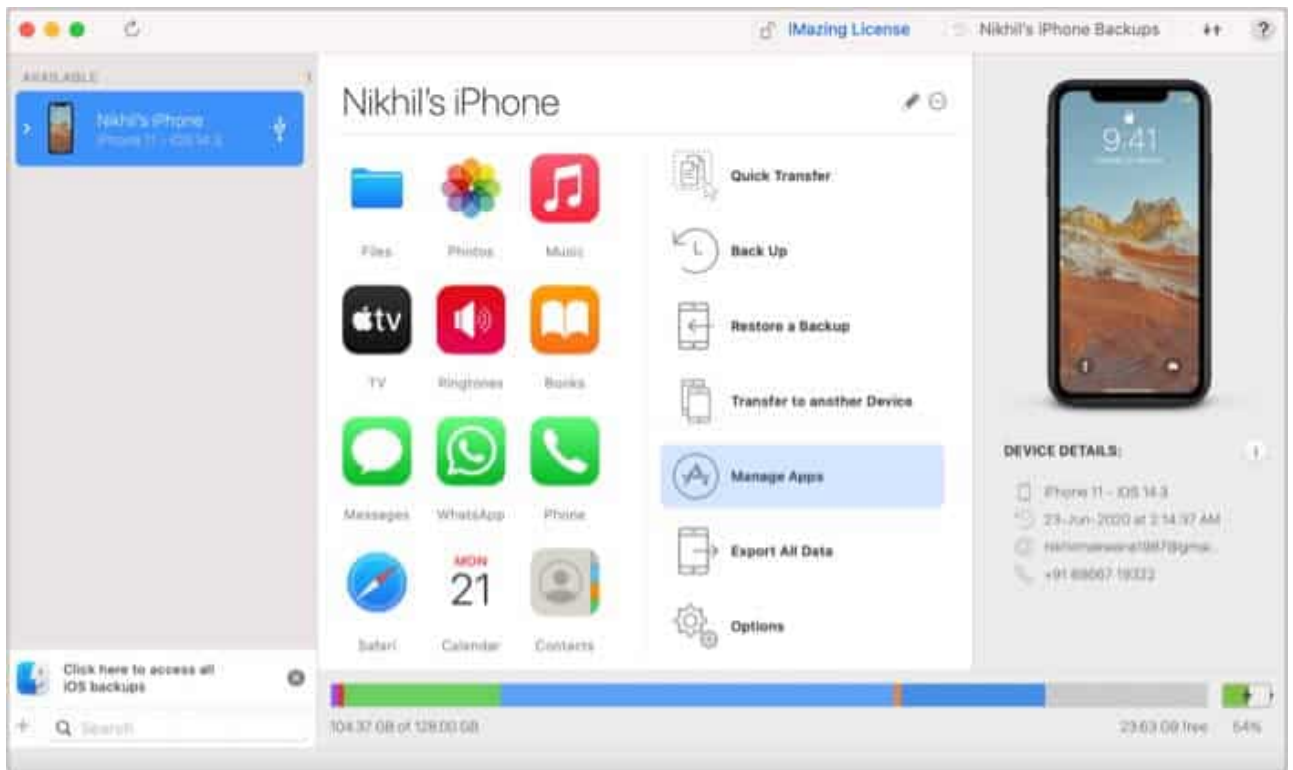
iMazing License

Nikhil's iPhone Backups

?

AVAILABLE

Nikhil's iPhone
iPhone 11 - iOS 14.3

Nikhil's iPhone

Files

Photos

Music

tv

TV

Ringtones

Books

Messages

WhatsApp

Phone

MON
21

Safari

Calendar

Contacts

Quick Transfer

Back Up

Restore a Backup

Transfer to another Device

Manage Apps

Export All Data

Options

9:41

DEVICE DETAILS:

iPhone 11 - iOS 14.3

23-Jun-2020 at 2:14:37 AM

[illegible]@gmai...

+91 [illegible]

Click here to access all iOS backups

Search

104.37 GB of 128.00 GB

23.63 GB free

54%